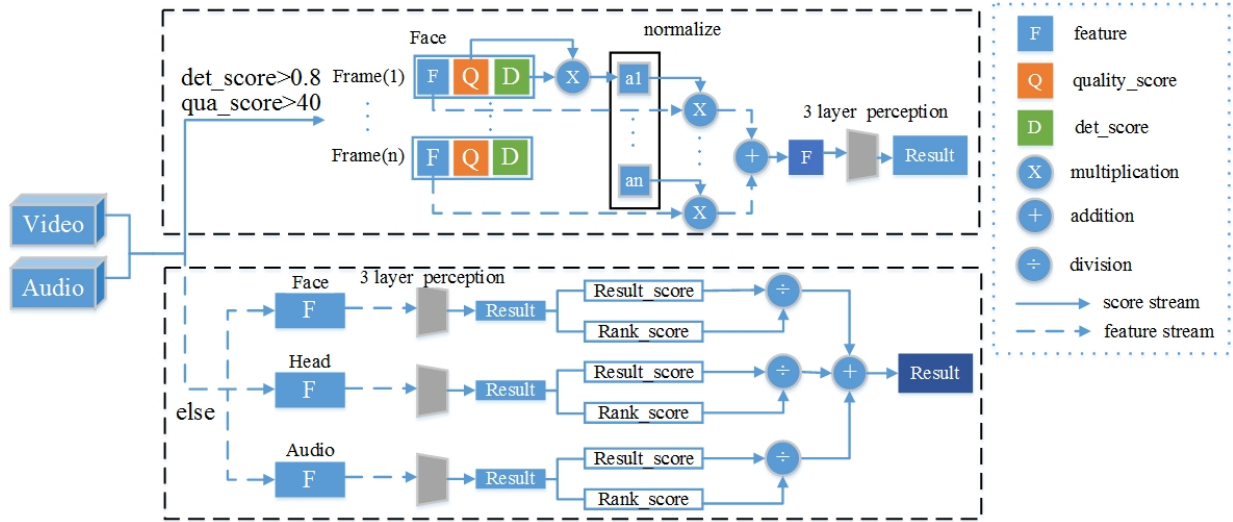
det_score>0.8
qua_score>40

Face
normalize
Frame(1) F Q D X a1
X
Frame(n) F Q D an
X
+ F
3 layer perception
Result

Video
Audio

else

Face F
3 layer perception
Result
Result_score
Rank_score
÷

Head F
Result
Result_score
Rank_score
÷
+
Result

Audio F
Result
Result_score
Rank_score
÷

F feature
Q quality_score
D det_score
X multiplication
+ addition
÷ division
score stream
feature stream